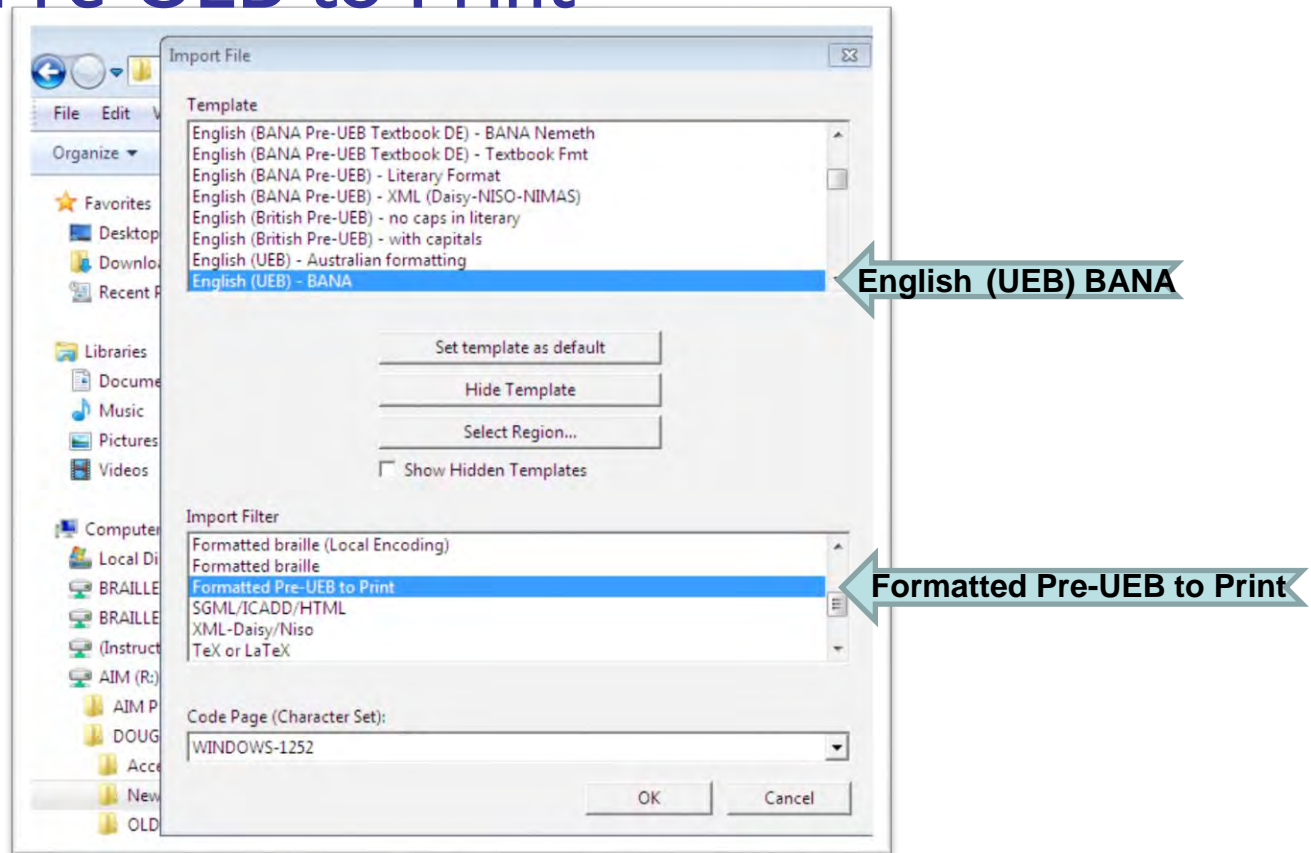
re UEB to Print

File Edit V
Organize
Favorites
Desktop
Downlo
Recent F
Libraries
Docume
Music
Pictures
Videos
Computer
Local Di
BRAILLE
BRAILLE
(Instruct
AIM (R:)
AIM P
DOUG
Acce
New
OLD

Import File

Template
English (BANA Pre-UEB Textbook DE) - BANA Nemeth
English (BANA Pre-UEB Textbook DE) - Textbook Fmt
English (BANA Pre-UEB) - Literary Format
English (BANA Pre-UEB) - XML (Daisy-NISO-NIMAS)
English (British Pre-UEB) - no caps in literary
English (British Pre-UEB) - with capitals
English (UEB) - Australian formatting
English (UEB) - BANA

English (UEB) BANA

Set template as default
Hide Template
Select Region...
Show Hidden Templates

Import Filter
Formatted braille (Local Encoding)
Formatted braille
Formatted Pre-UEB to Print
SGML/ICADD/HTML
XML-Daisy/Niso
TeX or LaTeX

Formatted Pre-UEB to Print

Code Page (Character Set):
WINDOWS-1252

OK
Cancel